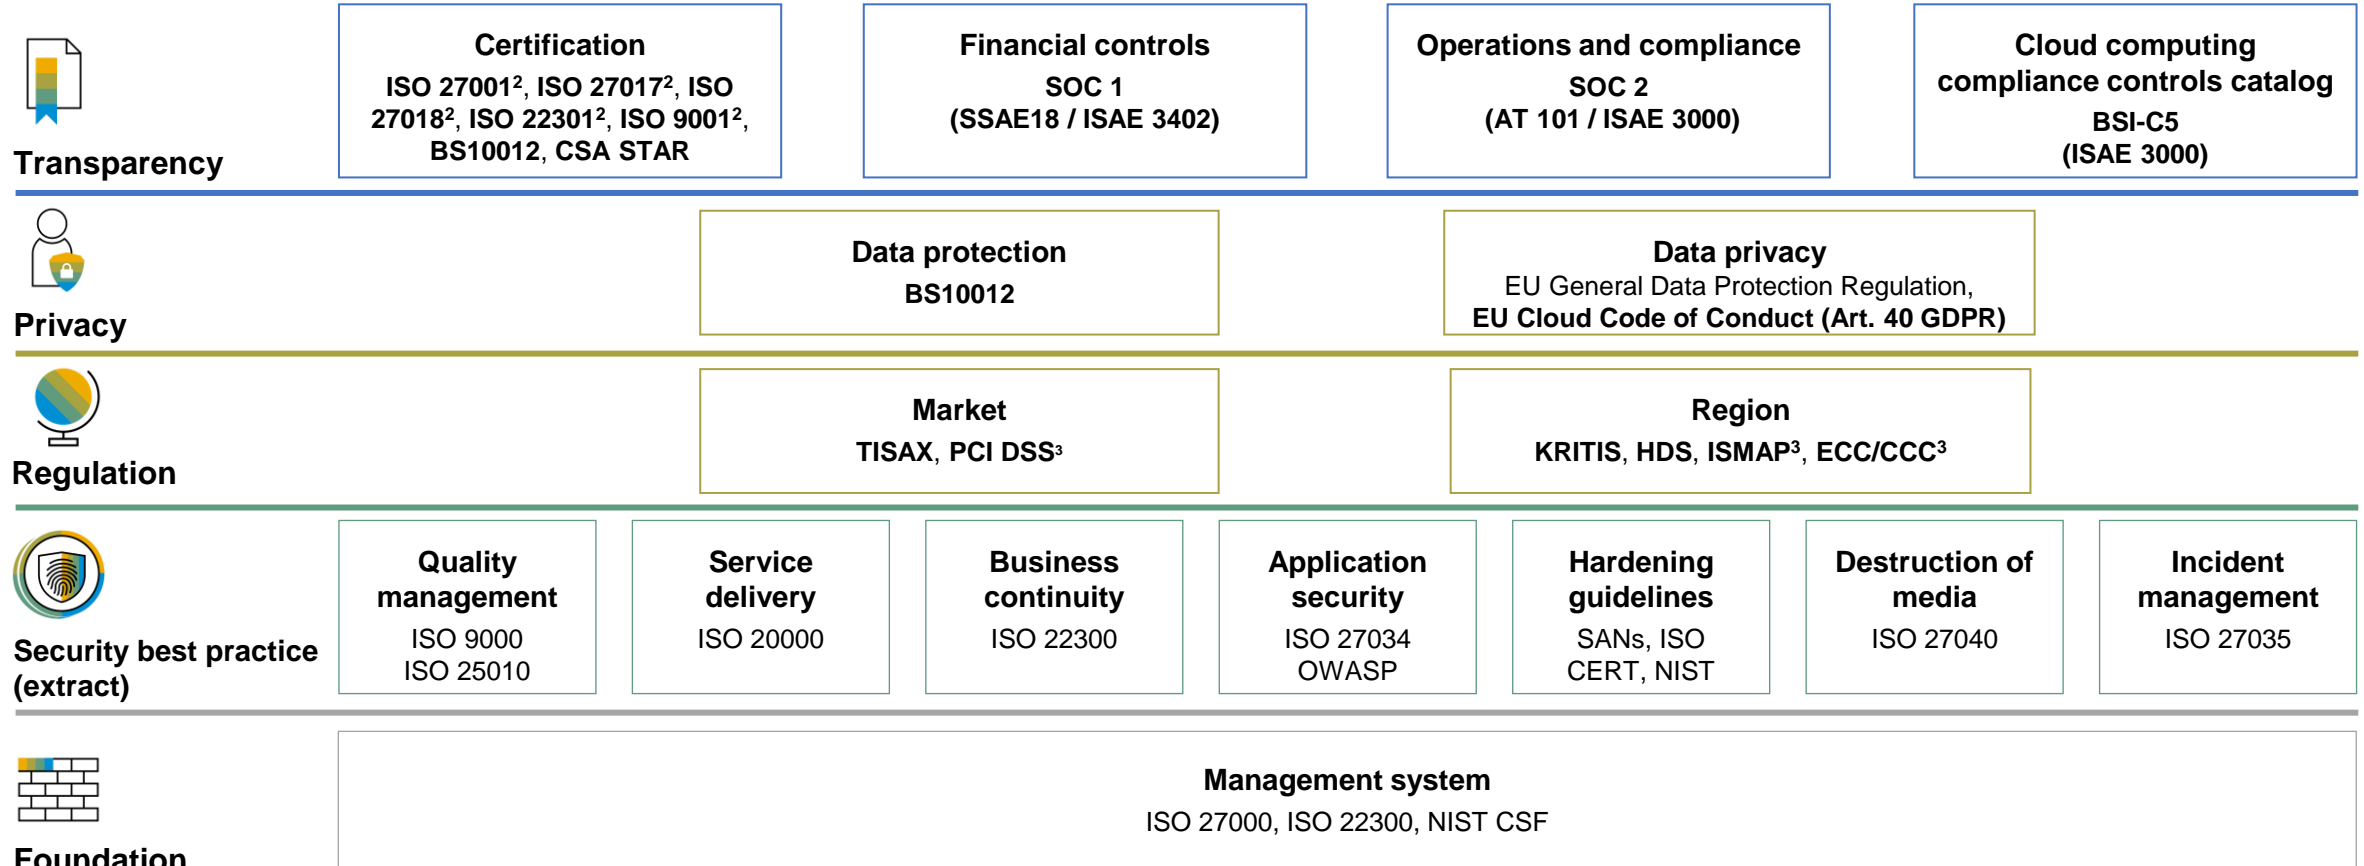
Transparency

Certification
ISO 27001$^2$, ISO 27017$^2$, ISO 27018$^2$, ISO 22301$^2$, ISO 9001$^2$, BS10012, CSA STAR

Financial controls
SOC 1
(SSAE18 / ISAE 3402)

Operations and compliance
SOC 2
(AT 101 / ISAE 3000)

Cloud computing compliance controls catalog
BSI-C5
(ISAE 3000)

Privacy

Data protection
BS10012

Data privacy
EU General Data Protection Regulation,
EU Cloud Code of Conduct (Art. 40 GDPR)

Regulation

Market
TISAX, PCI DSS$^3$

Region
KRITIS, HDS, ISMAP$^3$, ECC/CCC$^3$

Security best practice (extract)

Quality management
ISO 9000
ISO 25010

Service delivery
ISO 20000

Business continuity
ISO 22300

Application security
ISO 27034
OWASP

Hardening guidelines
SANs, ISO
CERT, NIST

Destruction of media
ISO 27040

Incident management
ISO 27035

Foundation

Management system
ISO 27000, ISO 22300, NIST CSF